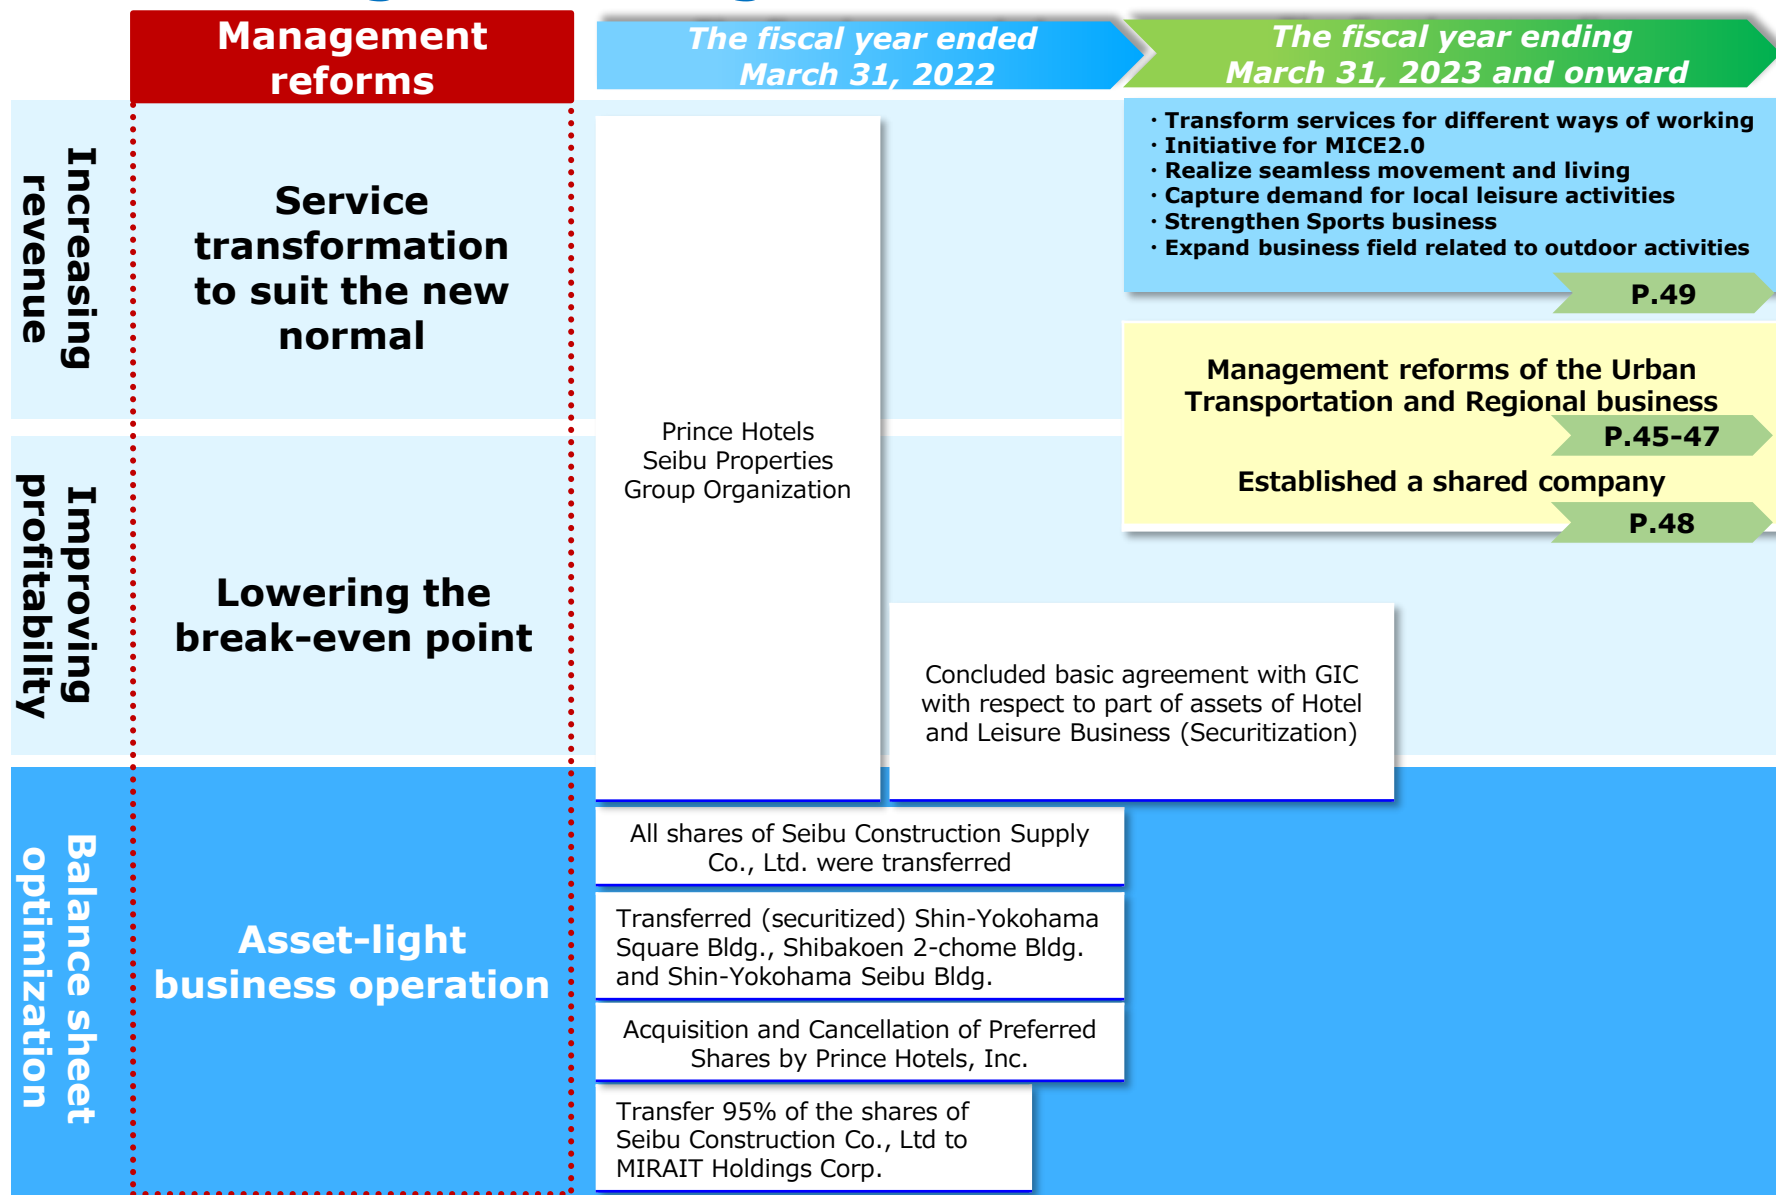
Management reforms

The fiscal year ended March 31, 2022

The fiscal year ending March 31, 2023 and onward

Increasing revenue

Service transformation to suit the new normal

Improving profitability

Lowering the break-even point

Balance sheet optimization

Asset-light business operation

Prince Hotels
Seibu Properties
Group Organization

· Transform services for different ways of working
· Initiative for MICE2.0
· Realize seamless movement and living
· Capture demand for local leisure activities
· Strengthen Sports business
· Expand business field related to outdoor activities

P.49

Management reforms of the Urban Transportation and Regional business

P.45-47

Established a shared company

P.48

Concluded basic agreement with GIC with respect to part of assets of Hotel and Leisure Business (Securitization)

All shares of Seibu Construction Supply Co., Ltd. were transferred

Transferred (securitized) Shin-Yokohama Square Bldg., Shibakoen 2-chome Bldg. and Shin-Yokohama Seibu Bldg.

Acquisition and Cancellation of Preferred Shares by Prince Hotels, Inc.

Transfer 95% of the shares of Seibu Construction Co., Ltd to MIRAIT Holdings Corp.